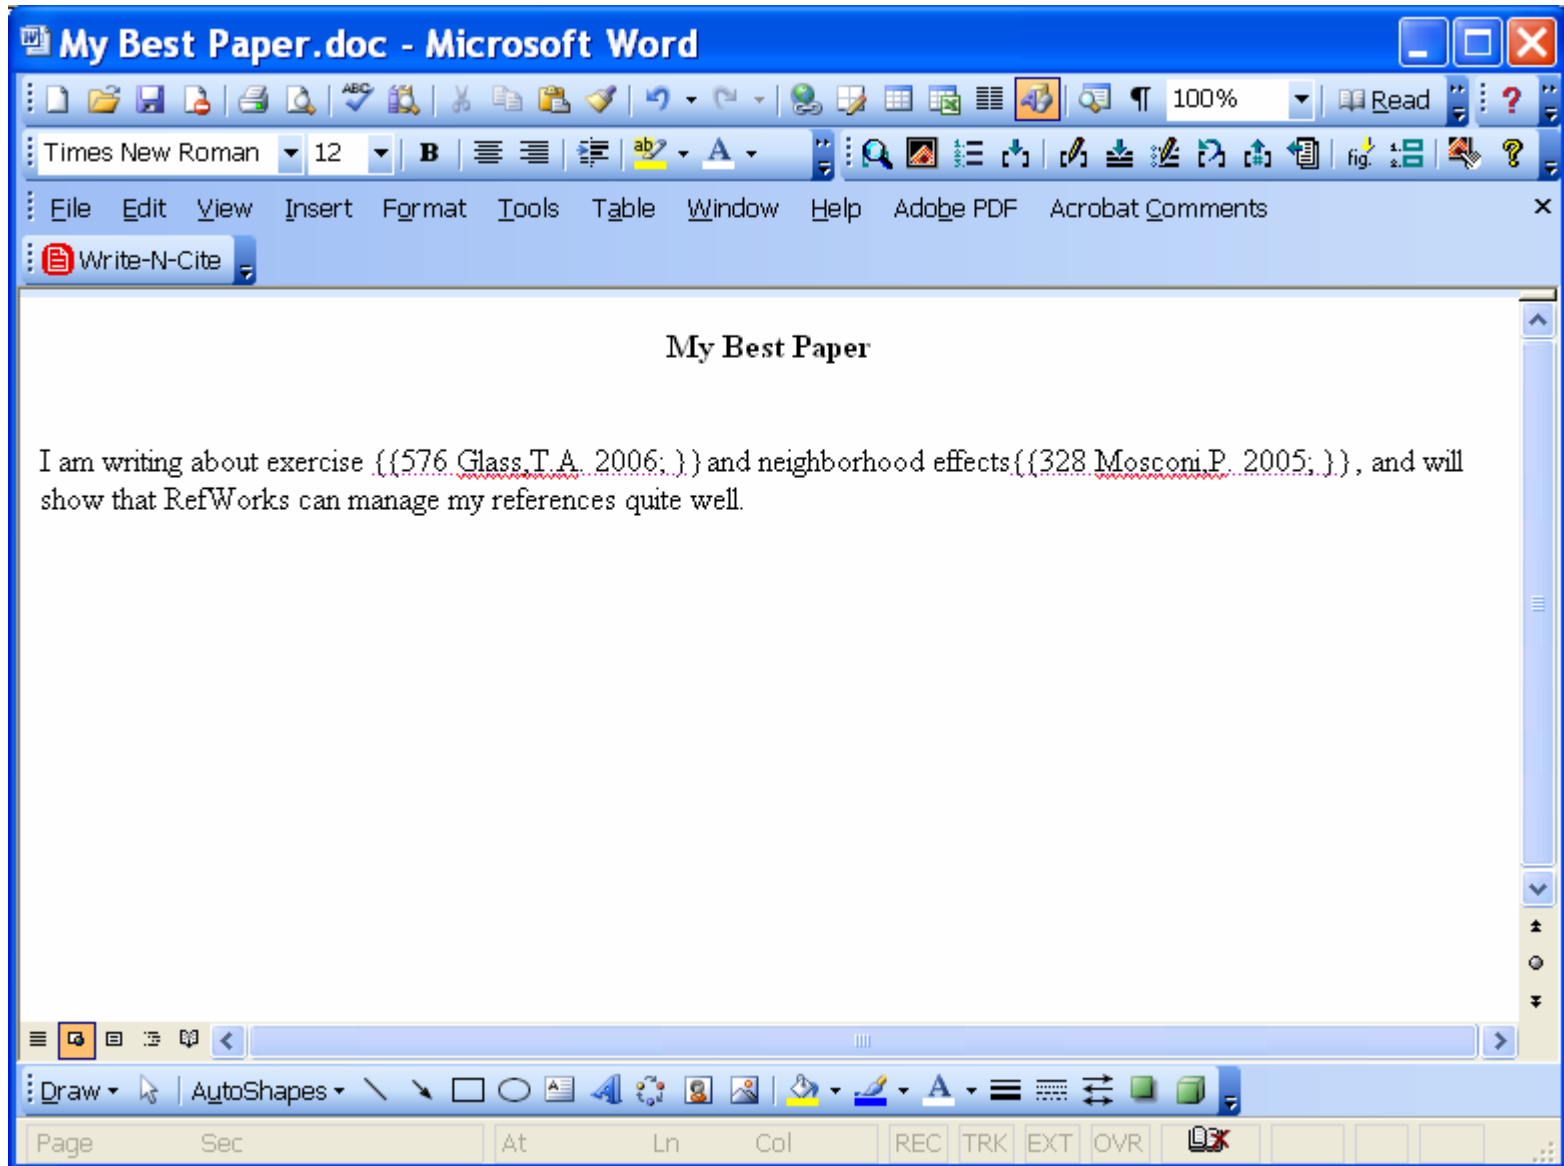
My Best Paper.doc - Microsoft Word

100%
Read

Times New Roman 12

File Edit View Insert Format Tools Table Window Help Adobe PDF Acrobat Comments

Write-N-Cite

My Best Paper

I am writing about exercise {{576 Glass,T.A. 2006; }} and neighborhood effects{{328 Mosconi,P. 2005; }}, and will show that RefWorks can manage my references quite well.

Draw AutoShapes

Page Sec At Ln Col REC TRK EXT OVR